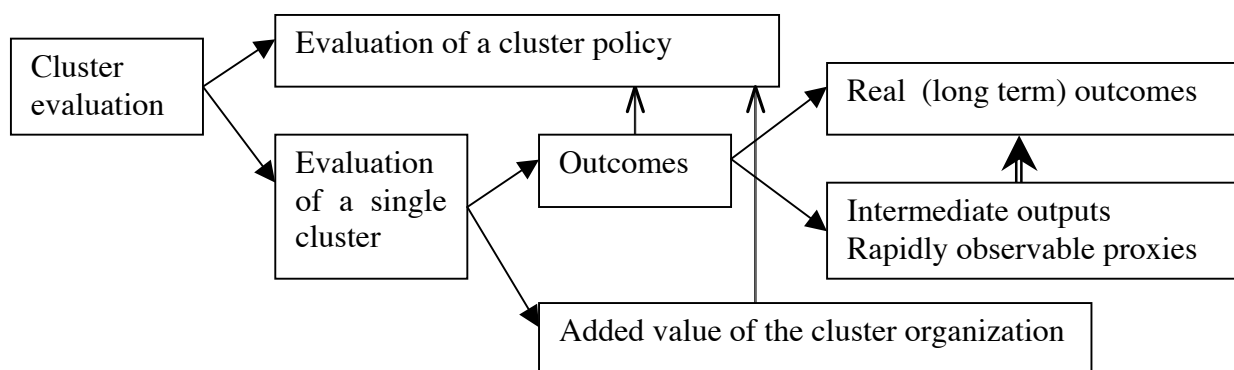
Cluster evaluation

Evaluation of a cluster policy

Evaluation of a single cluster

Outcomes

Real (long term) outcomes

Intermediate outputs
Rapidly observable proxies

Added value of the cluster organization